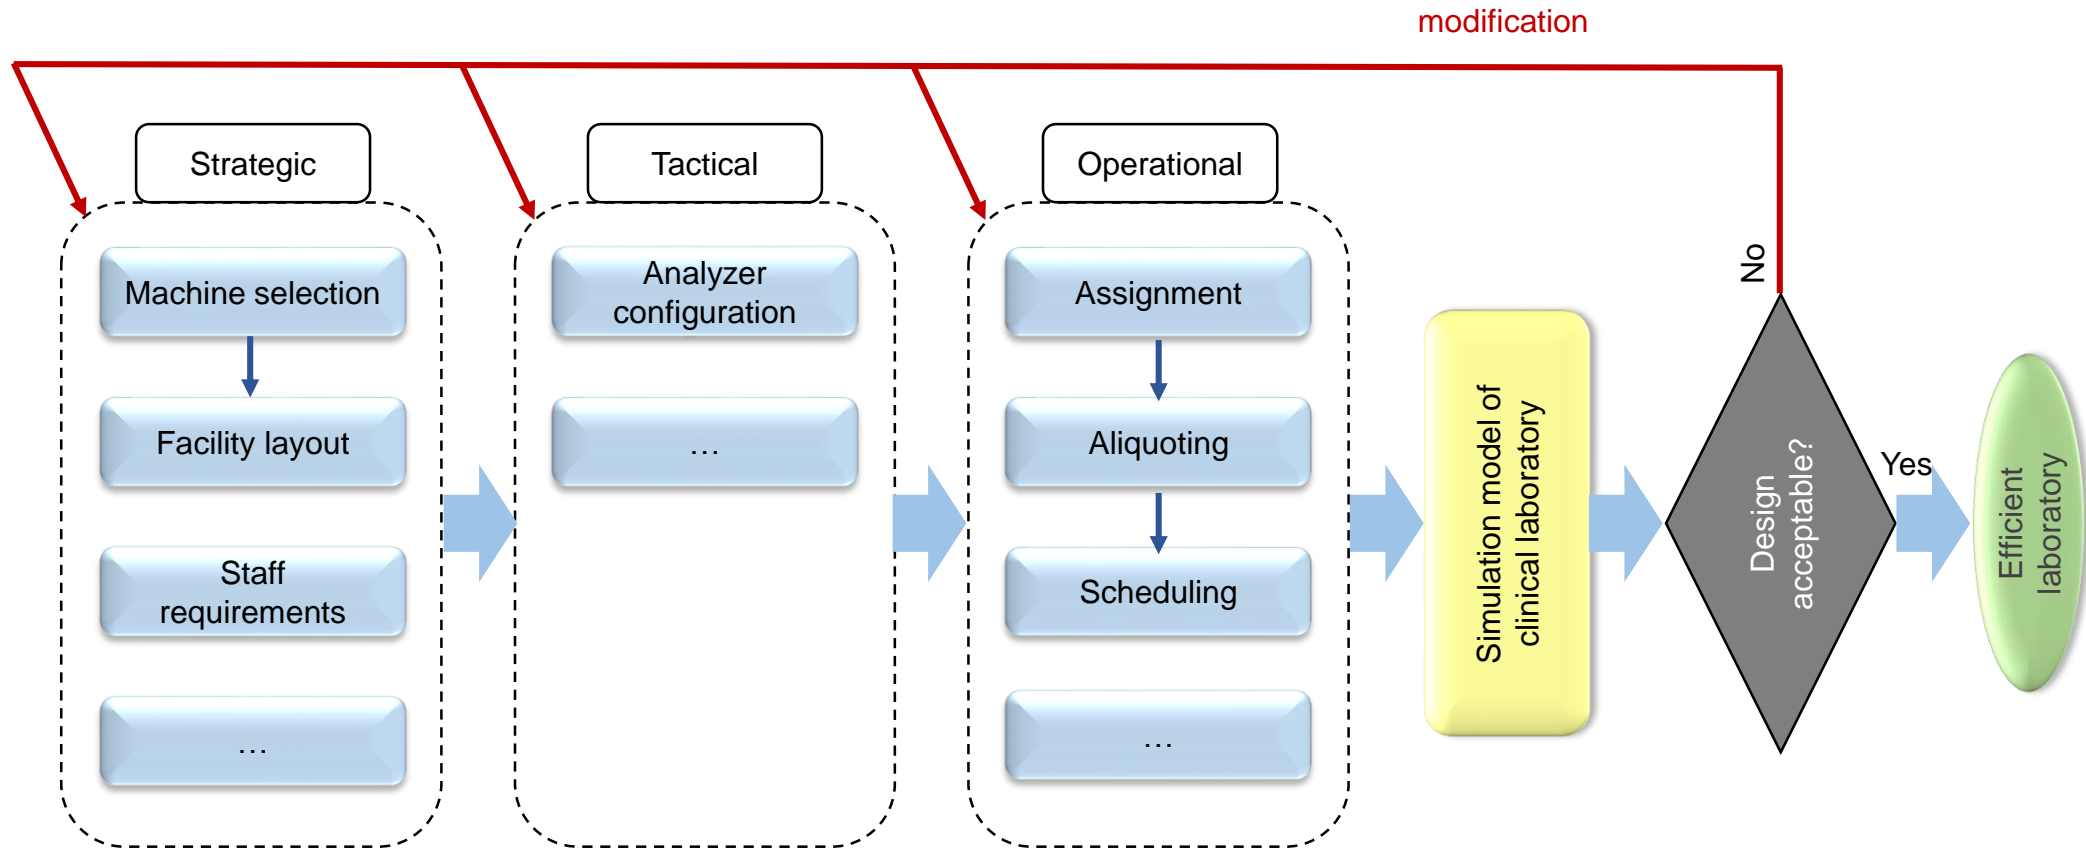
modification

Strategic

Machine selection

Facility layout

Staff requirements

…

Tactical

Analyzer configuration

…

Operational

Assignment

Aliquoting

Scheduling

…

Simulation model of clinical laboratory

No

Design acceptable?

Yes

Efficient laboratory